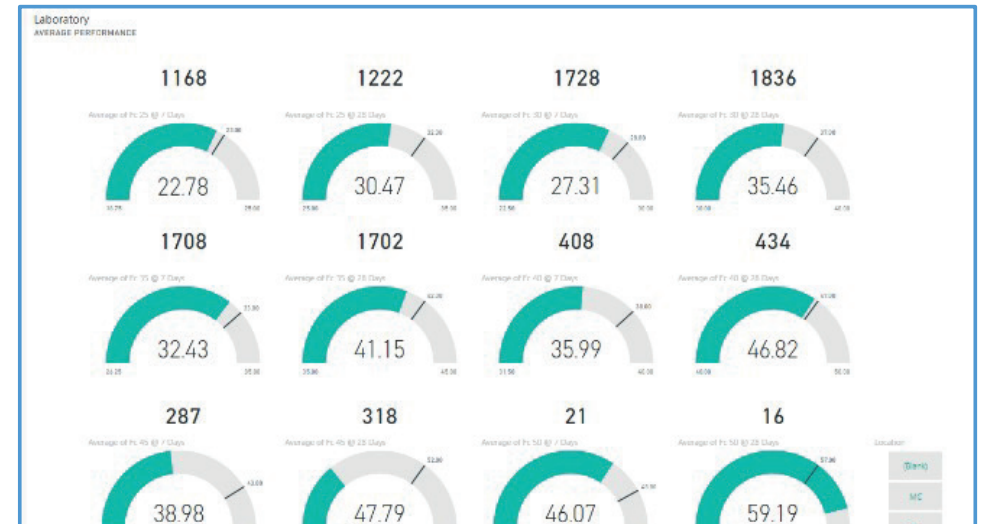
Laboratory
AVERAGE PERFORMANCE

1168
Average of Fc 25 @ 7 Days
23.00
22.78
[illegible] 29.00

1222
Average of Fc 25 @ 28 Days
32.20
30.47
25.00 35.00

1728
Average of Fc 30 @ 7 Days
28.03
27.31
22.50 30.00

1836
Average of Fc 30 @ 28 Days
37.00
35.46
30.00 40.00

1708
Average of Fc 35 @ 7 Days
31.50
32.43
26.25 35.00

1702
Average of Fc 35 @ 28 Days
42.00
41.15
35.00 45.00

408
Average of Fc 40 @ 7 Days
38.00
35.99
31.50 40.00

434
Average of Fc 40 @ 28 Days
47.00
46.82
40.00 50.00

287
Average of Fc 45 @ 7 Days
43.00
38.98

318
Average of Fc 45 @ 28 Days
52.00
47.79

21
Average of Fc 50 @ 7 Days
47.50
46.07

16
Average of Fc 50 @ 28 Days
57.00
59.19

Location
(Blank)
MC